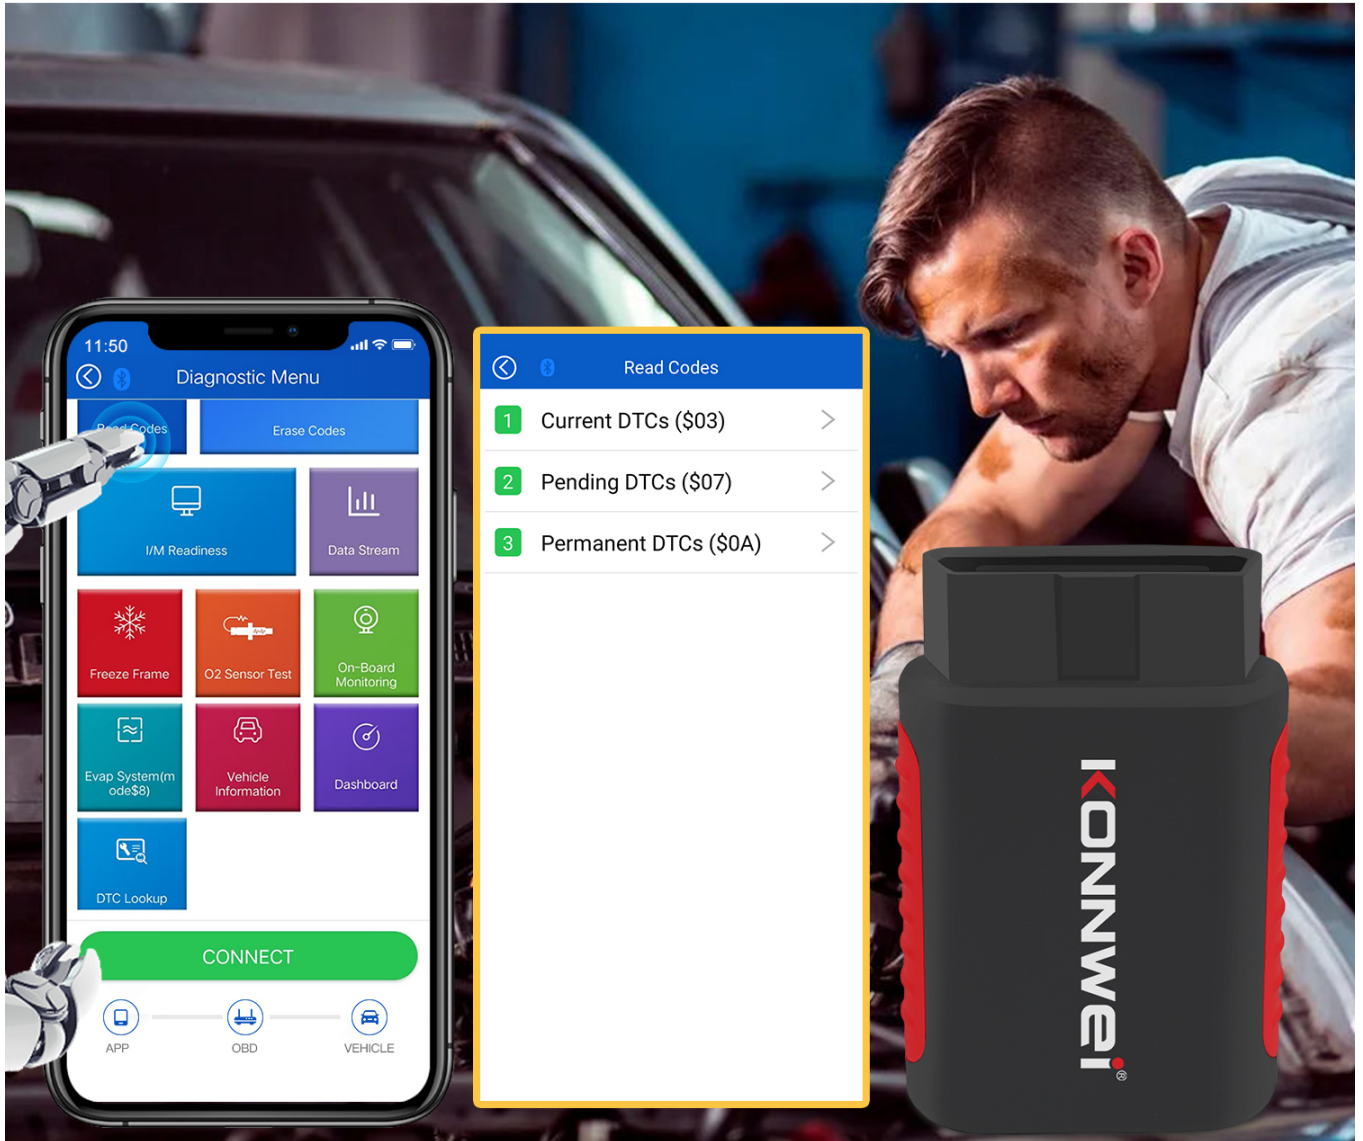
11:50

Diagnostic Menu

Read Codes

Erase Codes

I/M Readiness

Data Stream

Freeze Frame

O2 Sensor Test

On-Board Monitoring

Evap System(mode$8)

Vehicle Information

Dashboard

DTC Lookup

CONNECT

APP

OBD

VEHICLE

Read Codes

1 Current DTCs ($03)

2 Pending DTCs ($07)

3 Permanent DTCs ($0A)

KONNWEI®